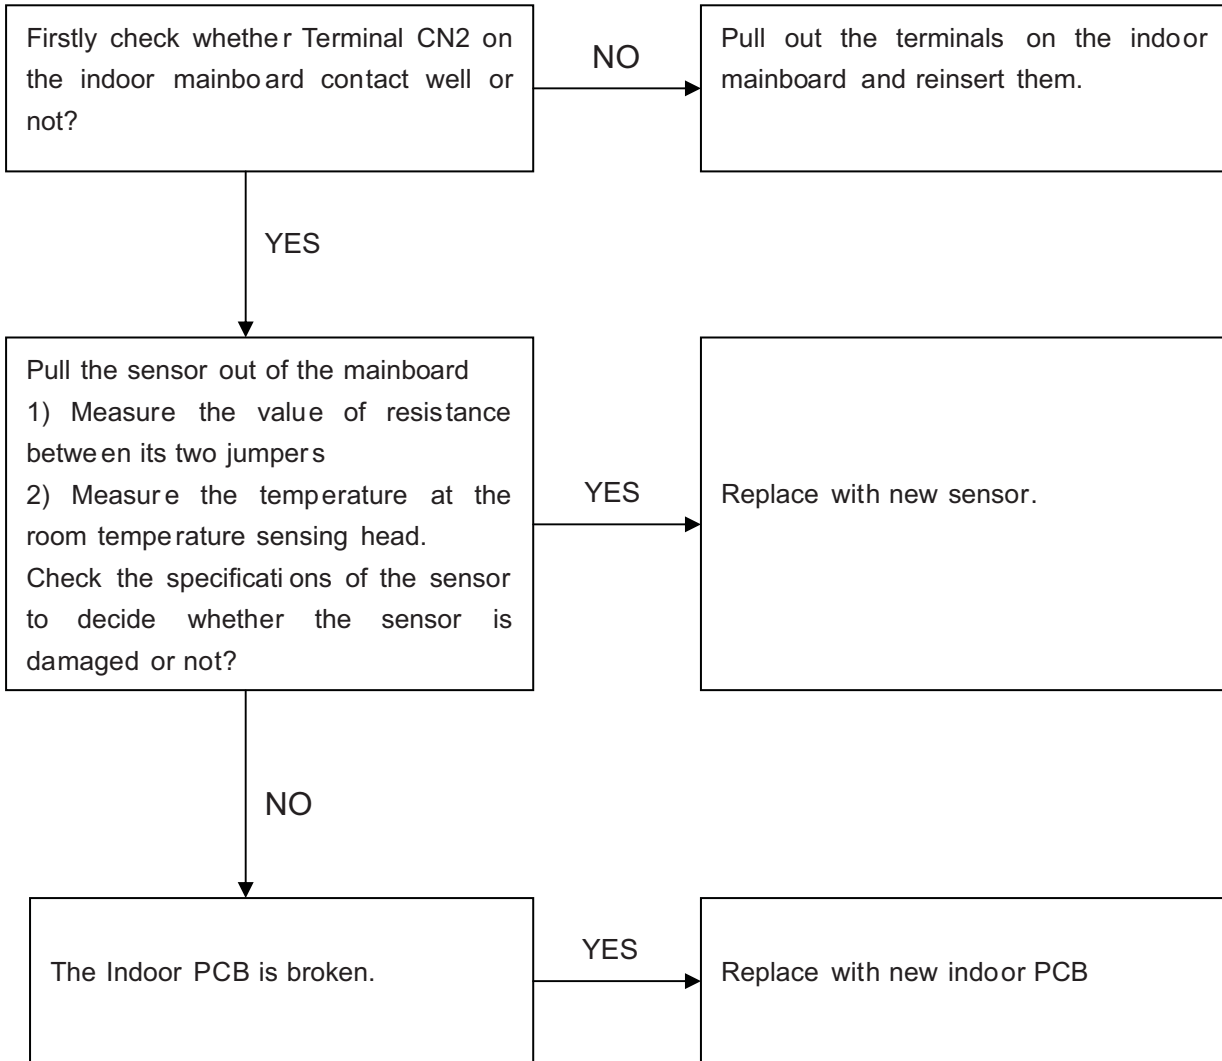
Firstly check whether Terminal CN2 on the indoor mainboard contact well or not?

NO

Pull out the terminals on the indoor mainboard and reinsert them.

YES

Pull the sensor out of the mainboard
1) Measure the value of resistance between its two jumpers
2) Measure the temperature at the room temperature sensing head.
Check the specifications of the sensor to decide whether the sensor is damaged or not?

YES

Replace with new sensor.

NO

The Indoor PCB is broken.

YES

Replace with new indoor PCB